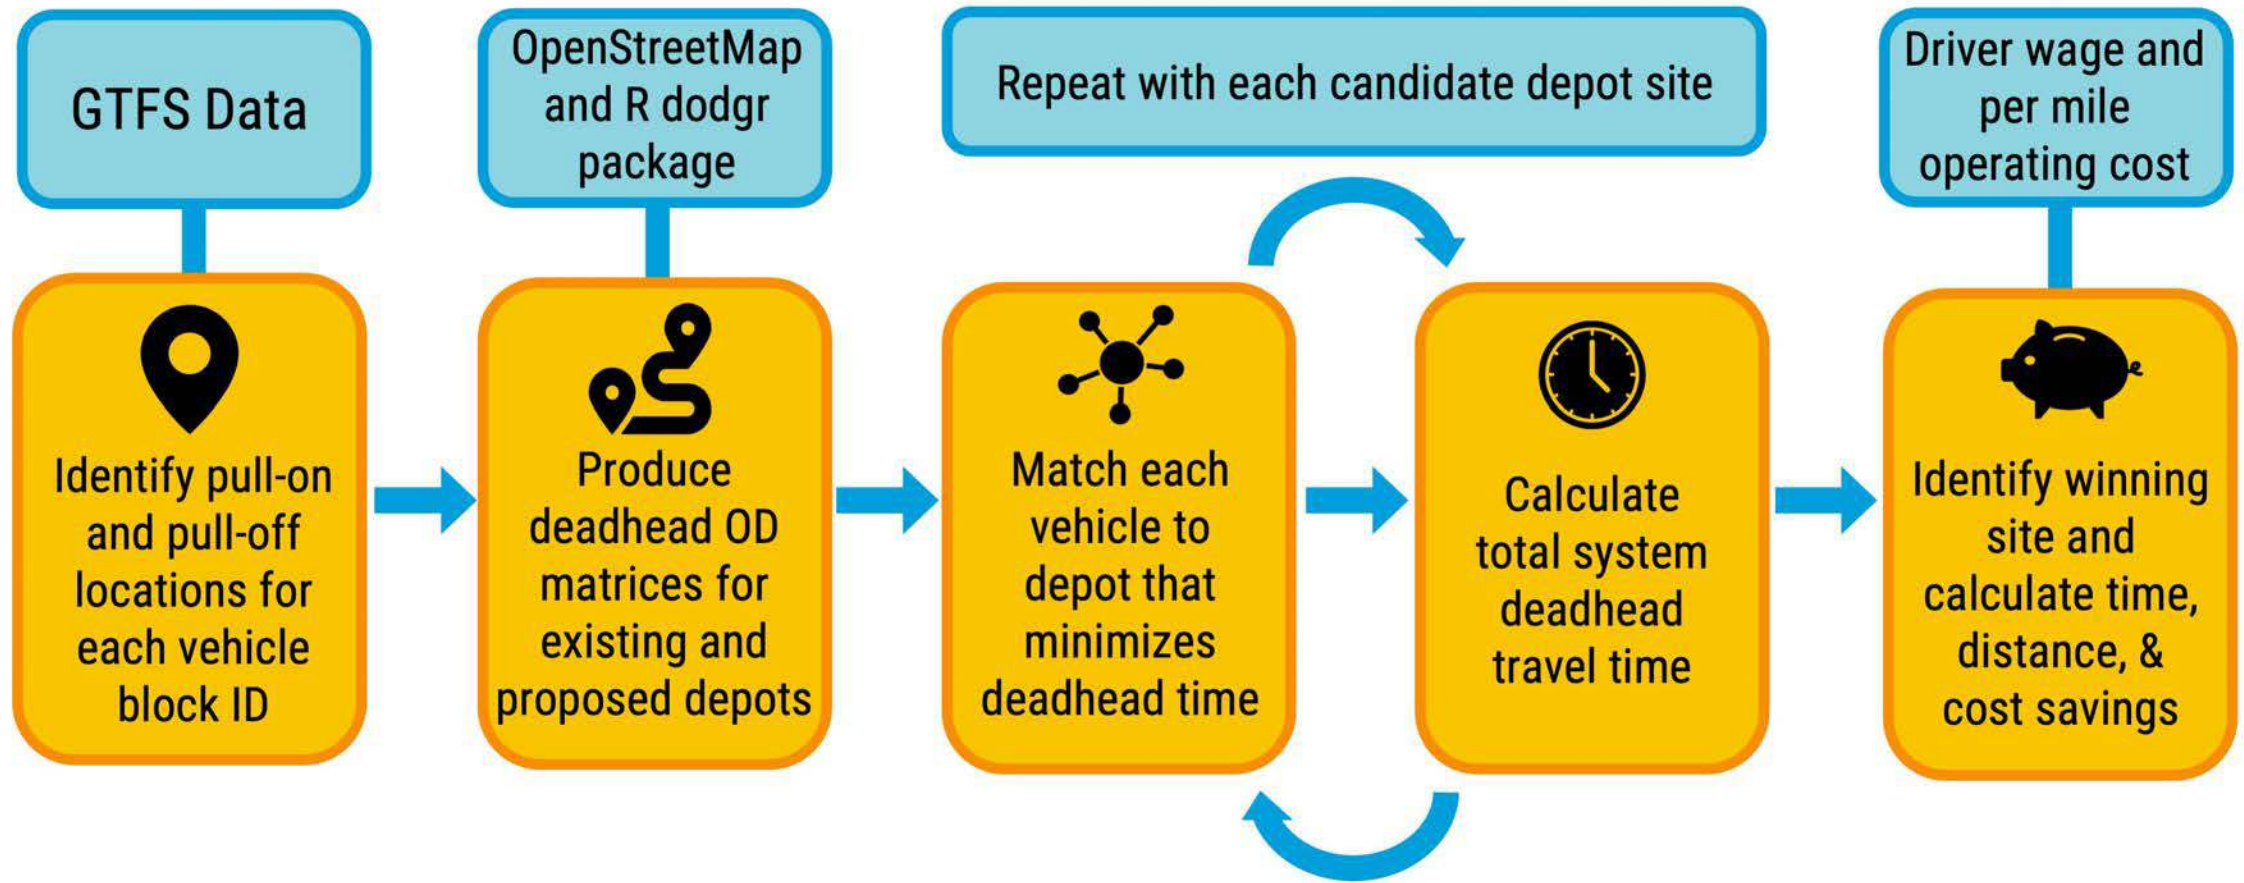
GTFS Data

OpenStreetMap and R dodgr package

Repeat with each candidate depot site

Driver wage and per mile operating cost

Identify pull-on and pull-off locations for each vehicle block ID

Produce deadhead OD matrices for existing and proposed depots

Match each vehicle to depot that minimizes deadhead time

Calculate total system deadhead travel time

Identify winning site and calculate time, distance, & cost savings